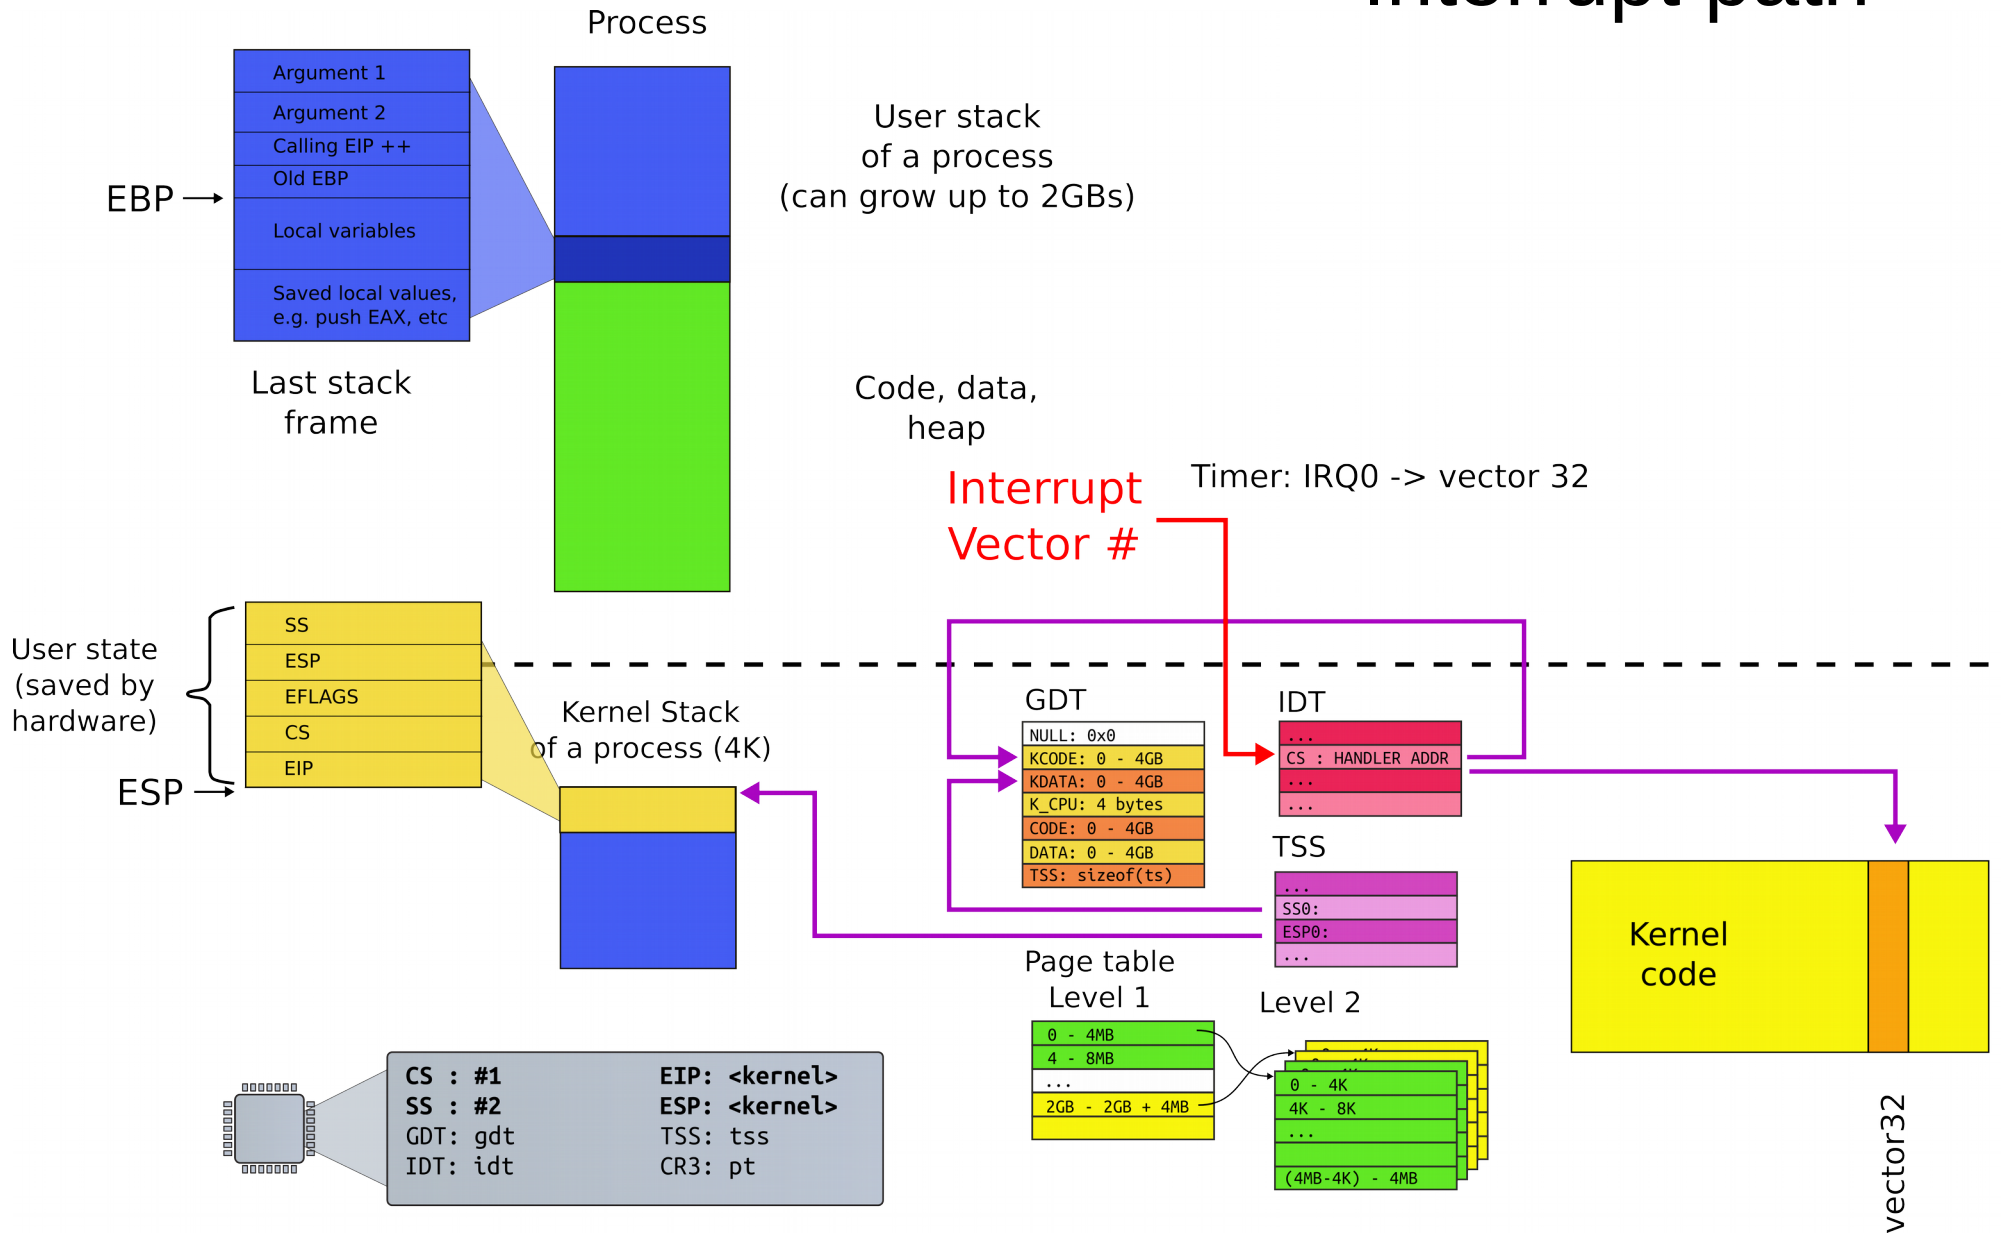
Interrupt path

Process

Argument 1
Argument 2
Calling EIP ++
Old EBP
Local variables
Saved local values, e.g. push EAX, etc

EBP →

Last stack frame

User stack of a process (can grow up to 2GBs)

Code, data, heap

Interrupt Vector #

Timer: IRQ0 -> vector 32

User state (saved by hardware)

SS
ESP
EFLAGS
CS
EIP

ESP →

Kernel Stack of a process (4K)

GDT

| NULL: 0x0 |
|---|
| KCODE: 0 - 4GB |
| KDATA: 0 - 4GB |
| K_CPU: 4 bytes |
| CODE: 0 - 4GB |
| DATA: 0 - 4GB |
| TSS: sizeof(ts) |

IDT

| ... |
|---|
| CS : HANDLER ADDR |
| ... |
| ... |

TSS

| ... |
|---|
| SS0: |
| ESP0: |
| ... |

Kernel code

vector32

Page table Level 1

| 0 - 4MB |
|---|
| 4 - 8MB |
| ... |
| 2GB - 2GB + 4MB |

Level 2

| 0 - 4K |
|---|
| 4K - 8K |
| ... |
| |
| (4MB-4K) - 4MB |

CS : #1 EIP: <kernel>
SS : #2 ESP: <kernel>
GDT: gdt TSS: tss
IDT: idt CR3: pt